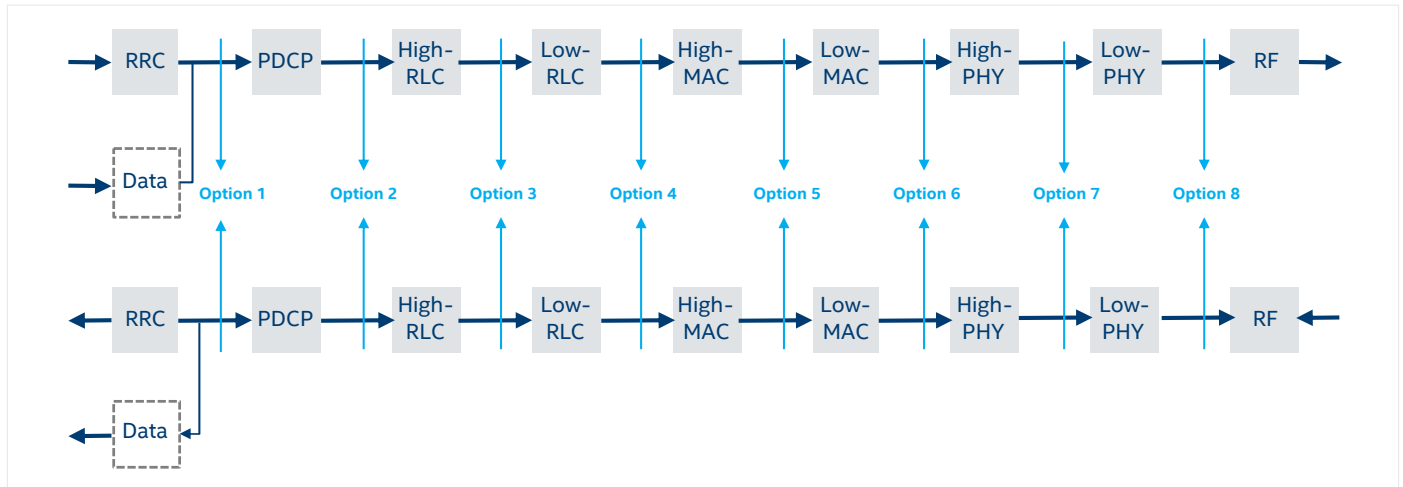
RRC
PDCP
High-RLC
Low-RLC
High-MAC
Low-MAC
High-PHY
Low-PHY
RF

Data

Option 1
Option 2
Option 3
Option 4
Option 5
Option 6
Option 7
Option 8

RRC
PDCP
High-RLC
Low-RLC
High-MAC
Low-MAC
High-PHY
Low-PHY
RF

Data